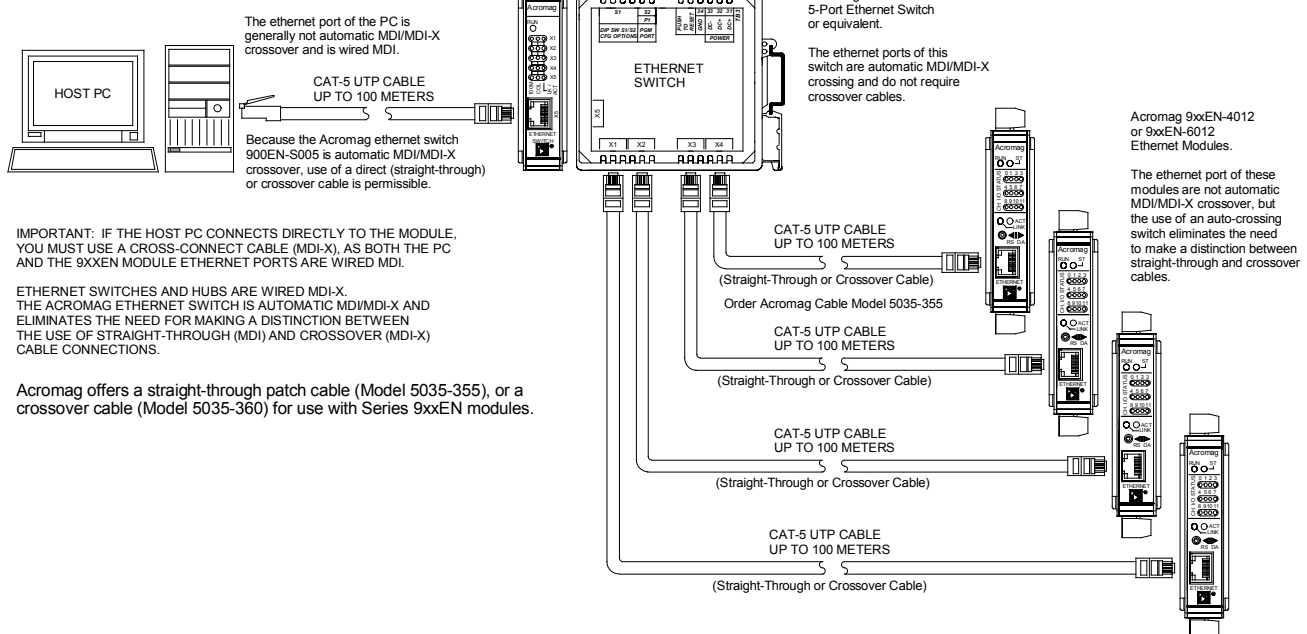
The ethernet port of the PC is generally not automatic MDI/MDI-X crossover and is wired MDI.

HOST PC

CAT-5 UTP CABLE
UP TO 100 METERS

Because the Acromag ethernet switch 900EN-S005 is automatic MDI/MDI-X crossover, use of a direct (straight-through) or crossover cable is permissible.

Acromag
RUN
X1
X2
X3
X4
X5
X5
ETHERNET

S1
S2
P1
DIP SW S1/S2 CFG OPTIONS
PGM PORT
POWER
ETHERNET SWITCH
X5
X1
X2
X3
X4

5-Port Ethernet Switch or equivalent.

The ethernet ports of this switch are automatic MDI/MDI-X crossing and do not require crossover cables.

Acromag 9xxEN-4012 or 9xxEN-6012 Ethernet Modules.

The ethernet port of these modules are not automatic MDI/MDI-X crossover, but the use of an auto-crossing switch eliminates the need to make a distinction between straight-through and crossover cables.

IMPORTANT: IF THE HOST PC CONNECTS DIRECTLY TO THE MODULE, YOU MUST USE A CROSS-CONNECT CABLE (MDI-X), AS BOTH THE PC AND THE 9XXEN MODULE ETHERNET PORTS ARE WIRED MDI.

ETHERNET SWITCHES AND HUBS ARE WIRED MDI-X.
THE ACROMAG ETHERNET SWITCH IS AUTOMATIC MDI/MDI-X AND ELIMINATES THE NEED FOR MAKING A DISTINCTION BETWEEN THE USE OF STRAIGHT-THROUGH (MDI) AND CROSSOVER (MDI-X) CABLE CONNECTIONS.

Acromag offers a straight-through patch cable (Model 5035-355), or a crossover cable (Model 5035-360) for use with Series 9xxEN modules.

CAT-5 UTP CABLE
UP TO 100 METERS
(Straight-Through or Crossover Cable)

Order Acromag Cable Model 5035-355

CAT-5 UTP CABLE
UP TO 100 METERS
(Straight-Through or Crossover Cable)

CAT-5 UTP CABLE
UP TO 100 METERS
(Straight-Through or Crossover Cable)

CAT-5 UTP CABLE
UP TO 100 METERS
(Straight-Through or Crossover Cable)

Acromag
RUN ST
ACT
LINK
RS DA
ETHERNET